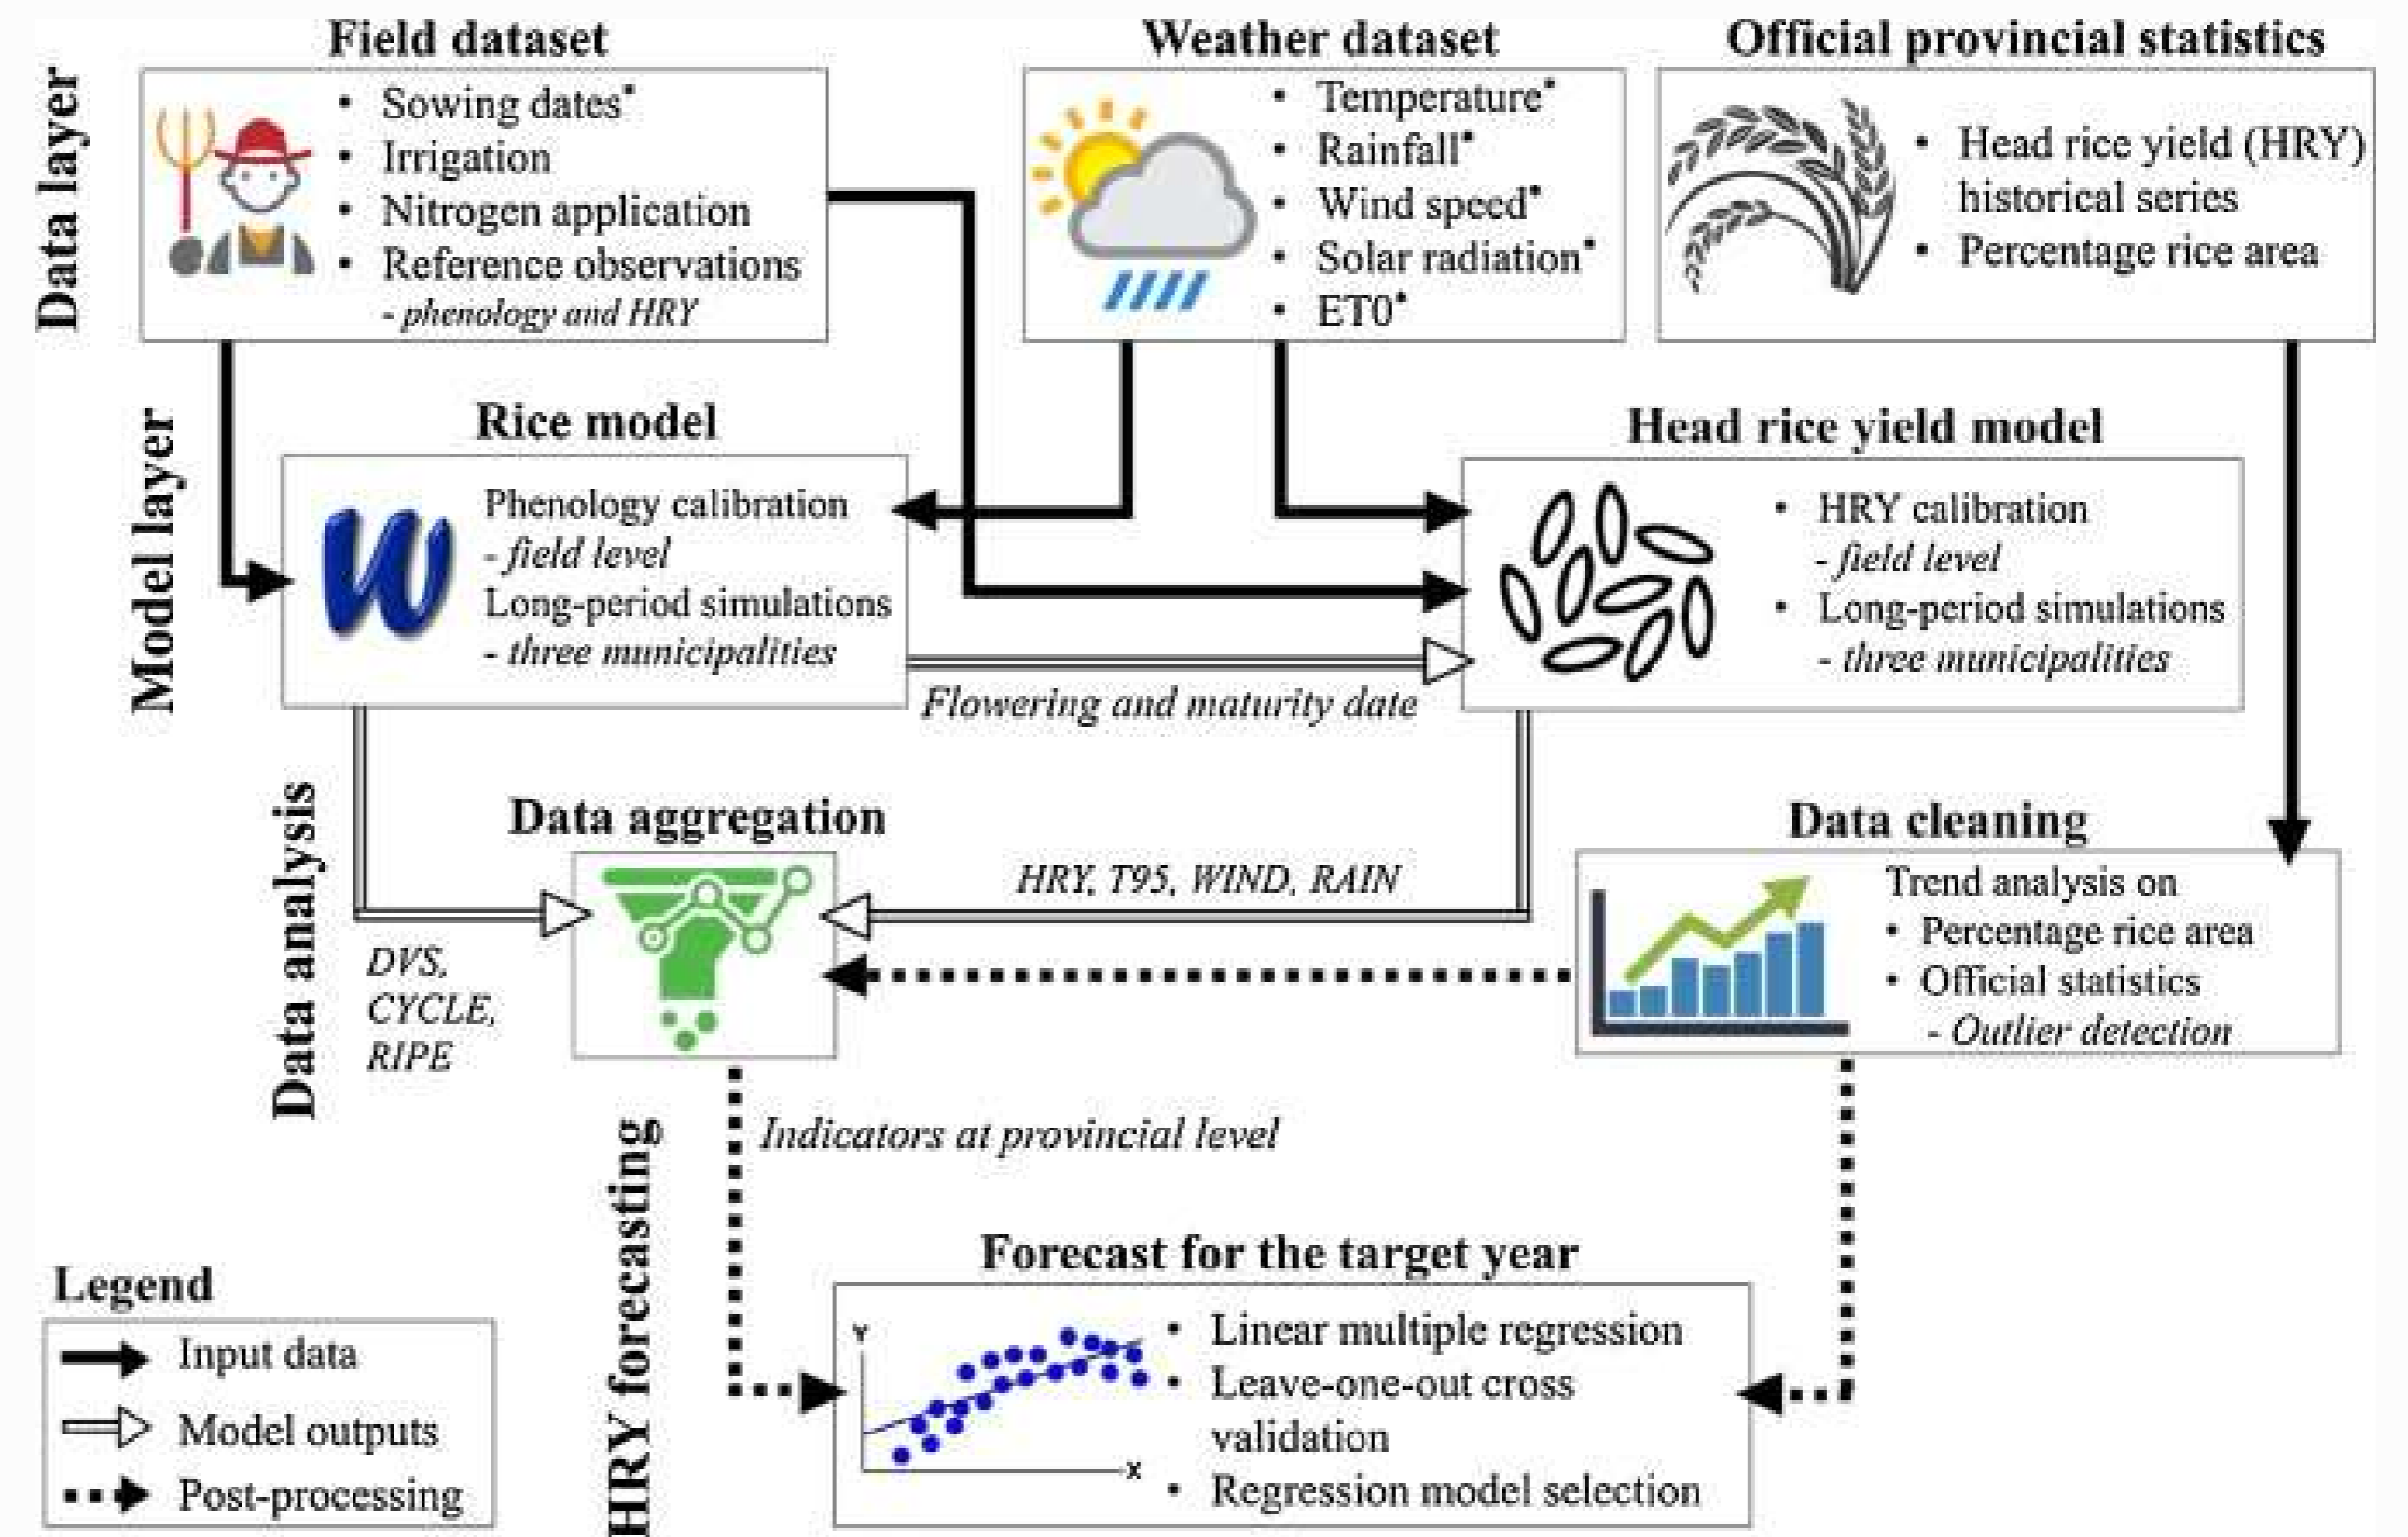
Data layer

Field dataset
- Sowing dates*
- Irrigation
- Nitrogen application
- Reference observations
*- phenology and HRY*

Weather dataset
- Temperature*
- Rainfall*
- Wind speed*
- Solar radiation*
- ET0*

Official provincial statistics
- Head rice yield (HRY) historical series
- Percentage rice area

Model layer

Rice model
Phenology calibration
*- field level*
Long-period simulations
*- three municipalities*

*Flowering and maturity date*

Head rice yield model
- HRY calibration
*- field level*
- Long-period simulations
*- three municipalities*

Data analysis

Data aggregation

*DVS, CYCLE, RIPE*

*HRY, T95, WIND, RAIN*

Data cleaning
Trend analysis on
- Percentage rice area
- Official statistics
*- Outlier detection*

HRY forecasting

*Indicators at provincial level*

Forecast for the target year
Y
X
- Linear multiple regression
- Leave-one-out cross validation
- Regression model selection

Legend
Input data
Model outputs
Post-processing